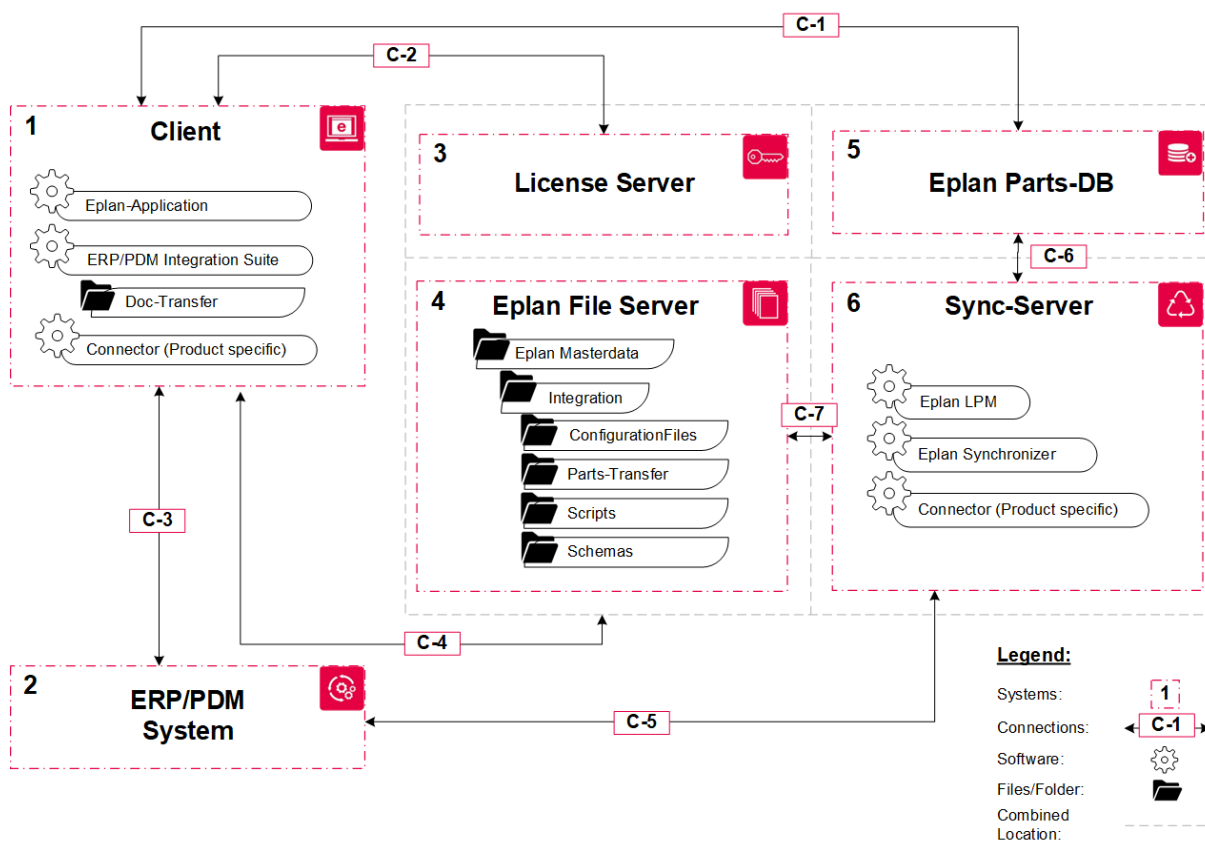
C-1

C-2

1 Client

Eplan-Application

ERP/PDM Integration Suite

Doc-Transfer

Connector (Product specific)

3 License Server

5 Eplan Parts-DB

C-6

4 Eplan File Server

Eplan Masterdata

Integration

ConfigurationFiles

Parts-Transfer

Scripts

Schemas

C-7

6 Sync-Server

Eplan LPM

Eplan Synchronizer

Connector (Product specific)

C-3

C-4

2 ERP/PDM System

C-5

Legend:

Systems: 1

Connections: C-1

Software:

Files/Folder:

Combined Location: